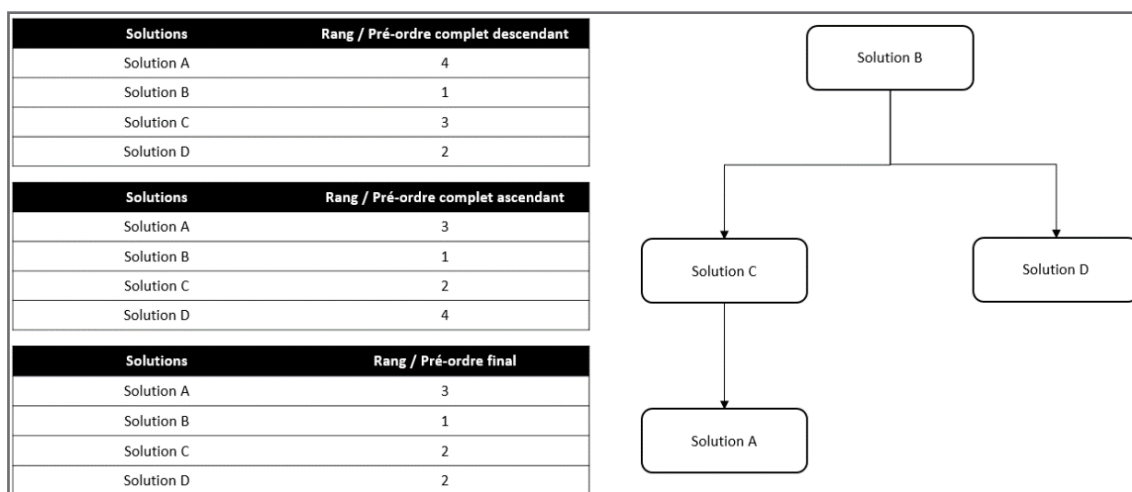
| Solutions | Rang / Pré-ordre complet descendant |
|---|---|
| Solution A | 4 |
| Solution B | 1 |
| Solution C | 3 |
| Solution D | 2 |

| Solutions | Rang / Pré-ordre complet ascendant |
|---|---|
| Solution A | 3 |
| Solution B | 1 |
| Solution C | 2 |
| Solution D | 4 |

| Solutions | Rang / Pré-ordre final |
|---|---|
| Solution A | 3 |
| Solution B | 1 |
| Solution C | 2 |
| Solution D | 2 |

Solution B

Solution C

Solution D

Solution A